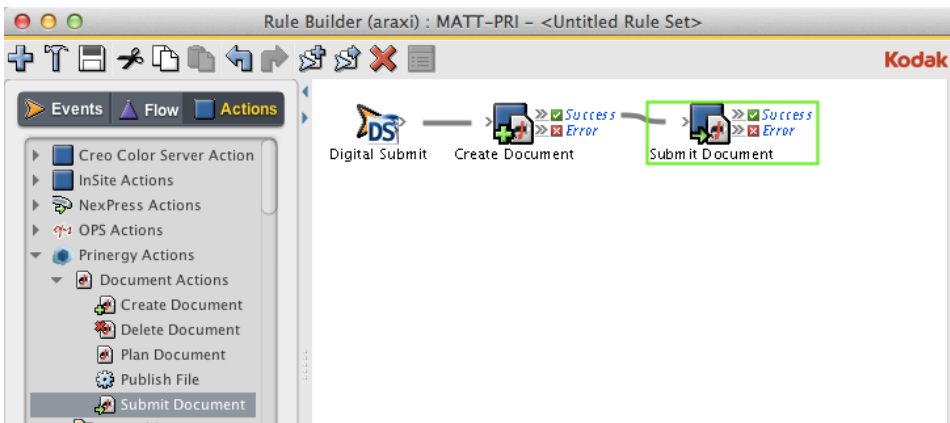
Rule Builder (araxi) : MATT-PRI - <Untitled Rule Set>

Kodak

Events Flow Actions

Creo Color Server Action
InSite Actions
NexPress Actions
OPS Actions
Prinergy Actions
Document Actions
Create Document
Delete Document
Plan Document
Publish File
Submit Document

DS
Digital Submit
Create Document
Success
Error
Submit Document
Success
Error